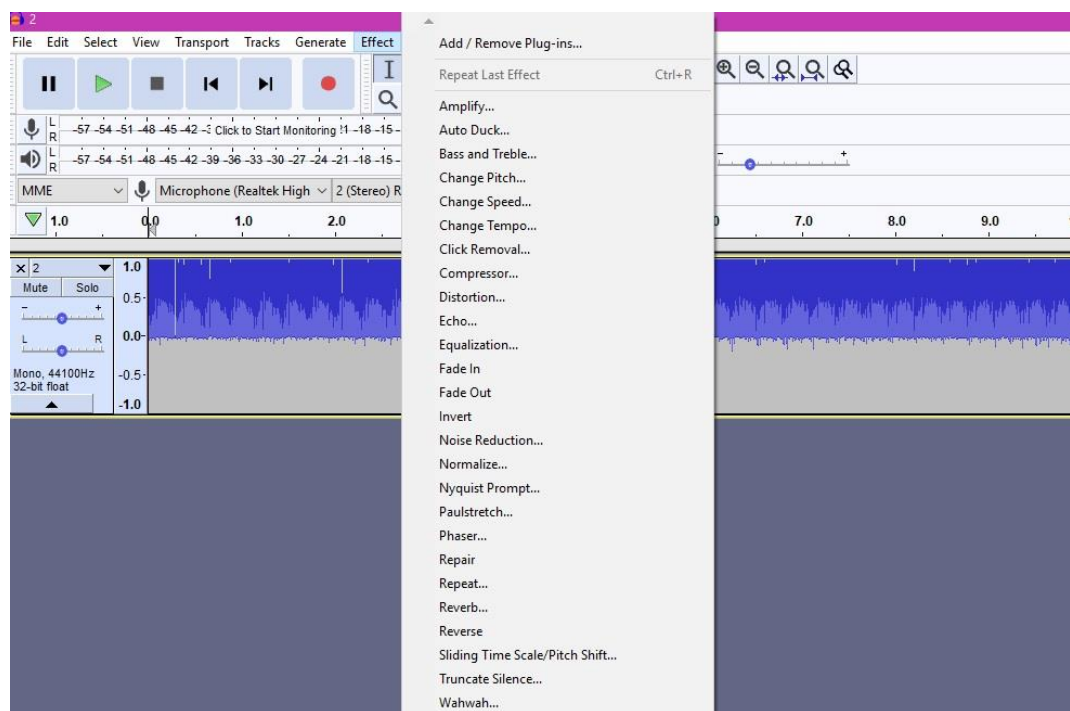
2

File Edit Select View Transport Tracks Generate Effect

L R -57 -54 -51 -48 -45 -42 -3 Click to Start Monitoring !1 -18 -15 -

L R -57 -54 -51 -48 -45 -42 -39 -36 -33 -30 -27 -24 -21 -18 -15 -

MME Microphone (Realtek High 2 (Stereo) R

1.0 0.0 1.0 2.0 7.0 8.0 9.0

2
Mute Solo
- +
L R
Mono, 44100Hz
32-bit float

1.0
0.5
0.0
-0.5
-1.0

Add / Remove Plug-ins...
Repeat Last Effect Ctrl+R
Amplify...
Auto Duck...
Bass and Treble...
Change Pitch...
Change Speed...
Change Tempo...
Click Removal...
Compressor...
Distortion...
Echo...
Equalization...
Fade In
Fade Out
Invert
Noise Reduction...
Normalize...
Nyquist Prompt...
Paulstretch...
Phaser...
Repair
Repeat...
Reverb...
Reverse
Sliding Time Scale/Pitch Shift...
Truncate Silence...
Wahwah...